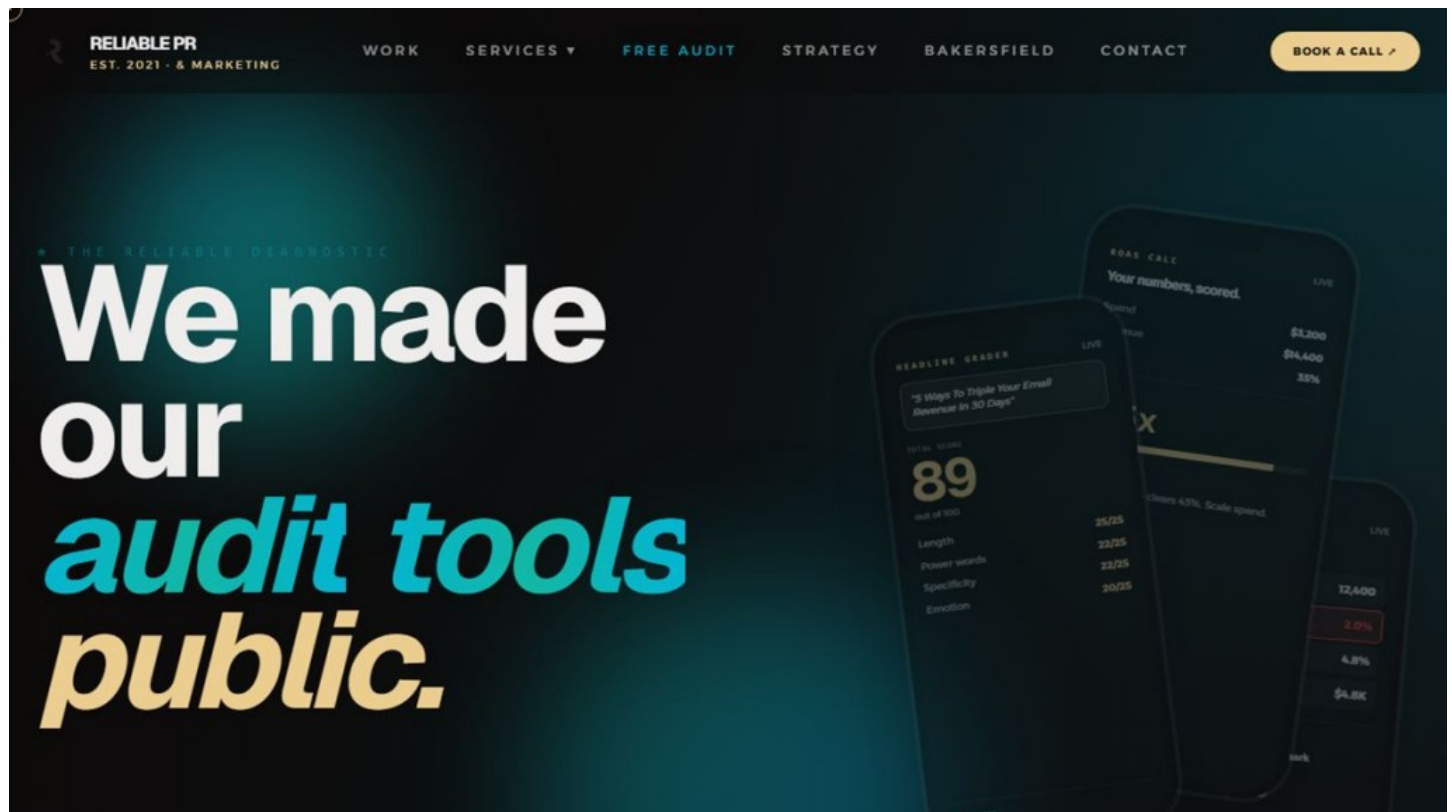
RELIABLE PR
EST. 2021 · & MARKETING

WORK SERVICES ▾ FREE AUDIT STRATEGY BAKERSFIELD CONTACT

BOOK A CALL ↗

★ THE RELIABLE DIAGNOSTIC

We made our audit tools public.

ROAS CALC
LIVE
Your numbers, scored.
Spend
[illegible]nue
$3,200
$14,400
35%
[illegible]x
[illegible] clears 45%. Scale spend.

HEADLINE GRADER
LIVE
"5 Ways To Triple Your Email Revenue In 30 Days"
TOTAL SCORE
89
out of 100
Length 25/25
Power words 22/25
Specificity 22/25
Emotion 20/25

LIVE
12,400
2.0%
4.8%
$4.8K
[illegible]ark